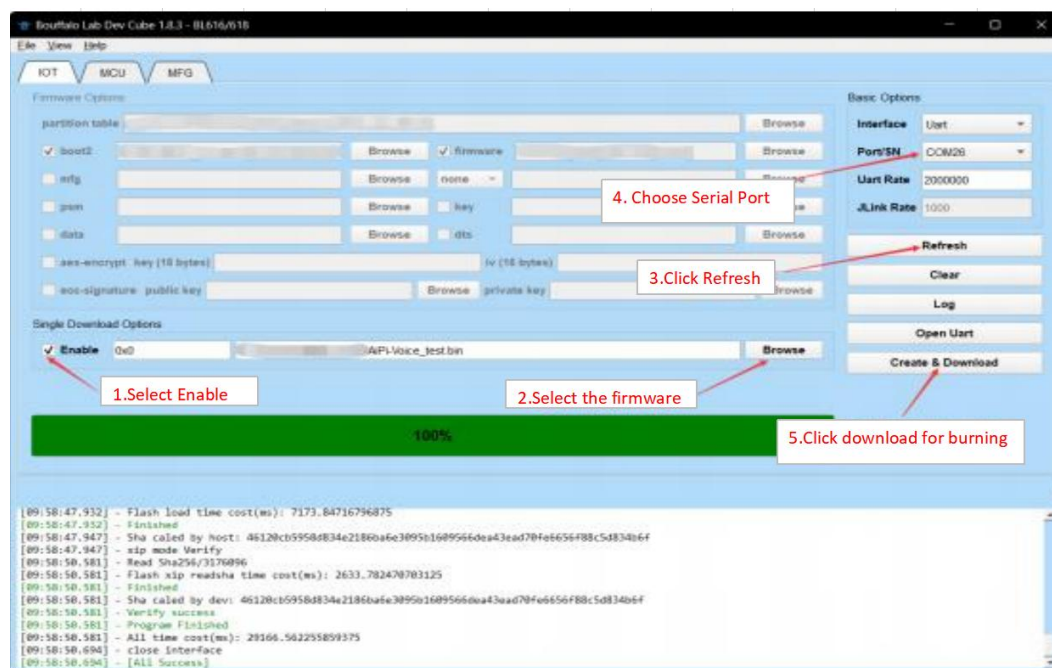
Bouffalo Lab Dev Cube 1.8.3 - BL616/618

File View Help

IOT MCU MFG

Firmware Options

partition table Browse

boot2 Browse firmware Browse

mfg Browse none Browse

psm Browse key Browse

data Browse dts Browse

aes-encrypt key (16 bytes) iv (16 bytes)

ecc-signature public key Browse private key Browse

Single Download Options

Enable 0x0 AiPi-Voice_test.bin Browse

100%

Basic Options

Interface Uart

Port/SN COM26

Uart Rate 2000000

JLink Rate 1000

Refresh

Clear

Log

Open Uart

Create & Download

4. Choose Serial Port

3.Click Refresh

1.Select Enable

2.Select the firmware

5.Click download for burning

[09:58:47.932] - Flash load time cost(ms): 7173.84716796875
[09:58:47.932] - Finished
[09:58:47.947] - Sha caled by host: 46120cb5958d834e2186ba6e3095b1609566dea43ead70fe6656f88c5d834b6f
[09:58:47.947] - xip mode Verify
[09:58:50.581] - Read Sha256/3176096
[09:58:50.581] - Flash xip readsha time cost(ms): 2633.782470703125
[09:58:50.581] - Finished
[09:58:50.581] - Sha caled by dev: 46120cb5958d834e2186ba6e3095b1609566dea43ead70fe6656f88c5d834b6f
[09:58:50.581] - Verify success
[09:58:50.581] - Program Finished
[09:58:50.581] - All time cost(ms): 29166.562255859375
[09:58:50.694] - close interface
[09:58:50.694] - [All Success]